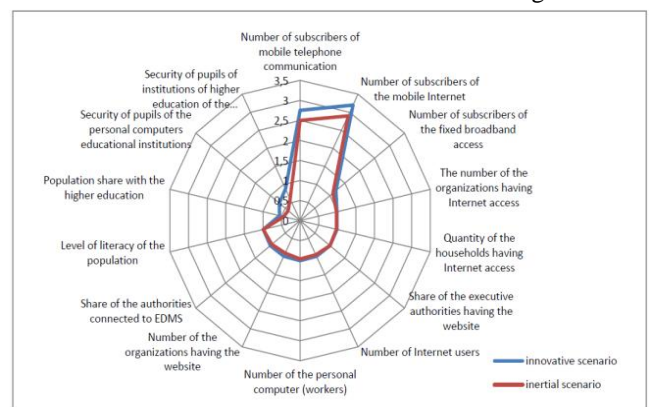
Number of subscribers of mobile telephone communication

Number of subscribers of the mobile Internet

Number of subscribers of the fixed broadband access

The number of the organizations having Internet access

Quantity of the households having Internet access

Share of the executive authorities having the website

Number of Internet users

Number of the personal computer (workers)

Number of the organizations having the website

Share of the authorities connected to EDMS

Level of literacy of the population

Population share with the higher education

Security of pupils of the personal computers educational institutions

Security of pupils of institutions of higher education of the...

3,5
3
2,5
2
1,5
1
0,5
0

innovative scenario
inertial scenario